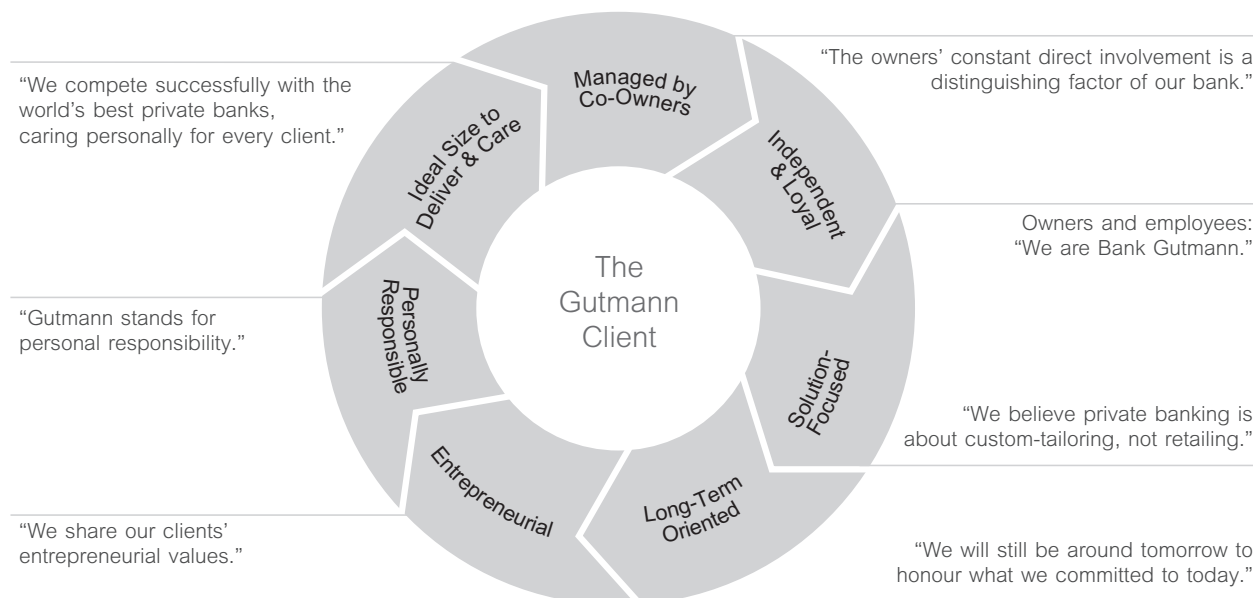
"We compete successfully with the world's best private banks, caring personally for every client."

Managed by Co-Owners

"The owners' constant direct involvement is a distinguishing factor of our bank."

Ideal Size to Deliver & Care

Independent & Loyal

Owners and employees: "We are Bank Gutmann."

The Gutmann Client

"Gutmann stands for personal responsibility."

Personally Responsible

Solution-Focused

"We believe private banking is about custom-tailoring, not retailing."

Entrepreneurial

Long-Term Oriented

"We share our clients' entrepreneurial values."

"We will still be around tomorrow to honour what we committed to today."